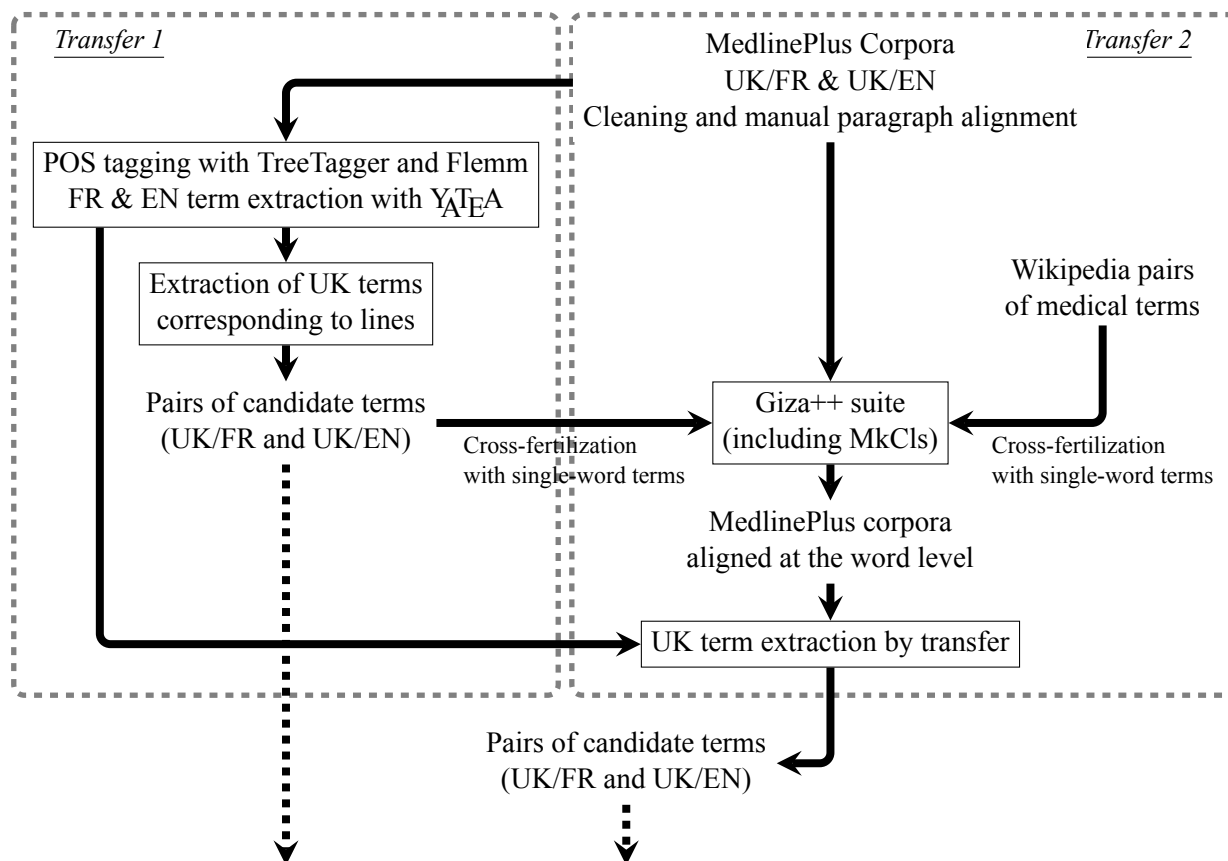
Transfer 1

Transfer 2

MedlinePlus Corpora
UK/FR & UK/EN
Cleaning and manual paragraph alignment

POS tagging with TreeTagger and Flemm
FR & EN term extraction with YATEA

Extraction of UK terms corresponding to lines

Pairs of candidate terms
(UK/FR and UK/EN)

Wikipedia pairs of medical terms

Cross-fertilization with single-word terms

Giza++ suite
(including MkCls)

Cross-fertilization with single-word terms

MedlinePlus corpora aligned at the word level

UK term extraction by transfer

Pairs of candidate terms
(UK/FR and UK/EN)